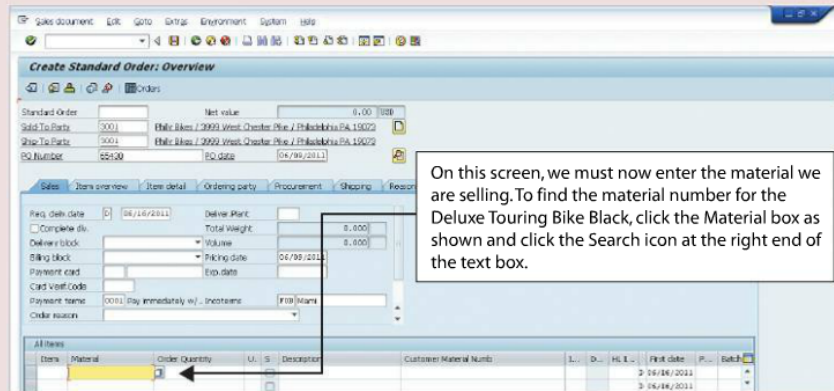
Sales document Edit Goto Extras Environment System Help

Create Standard Order: Overview

Orders

Standard Order
Net value 0.00 USD
Sold-To Party 3001 Philly Bikes / 3999 West Chester Pike / Philadelphia PA 19073
Ship-To Party 3001 Philly Bikes / 3999 West Chester Pike / Philadelphia PA 19073
PO Number 65430 PO date 06/09/2011

Sales | Item overview | Item detail | Ordering party | Procurement | Shipping | Reason

Req. deliv.date D 06/10/2011 Deliver.Plant
Complete dlv. Total Weight 0.000
Delivery block Volume 0.000
Billing block Pricing date 06/09/2011
Payment card Exp.date
Card Verif.Code
Payment terms 0001 Pay immediately w/... Incoterms FOB Miami
Order reason

All items
Item Material Order Quantity U. S Description Customer Material Numb L. D. HL I. First date P. Batch
D 06/06/2011
D 06/06/2011

On this screen, we must now enter the material we are selling. To find the material number for the Deluxe Touring Bike Black, click the Material box as shown and click the Search icon at the right end of the text box.